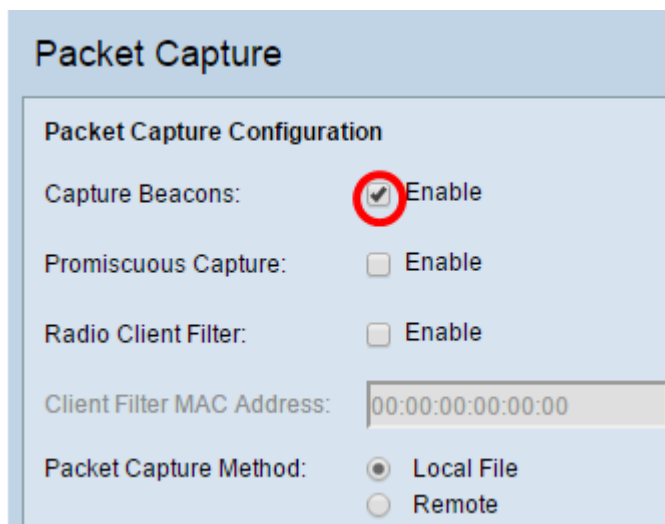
Packet Capture

Packet Capture Configuration

Capture Beacons: Enable

Promiscuous Capture: Enable

Radio Client Filter: Enable

Client Filter MAC Address: 00:00:00:00:00:00

Packet Capture Method: Local File
Remote